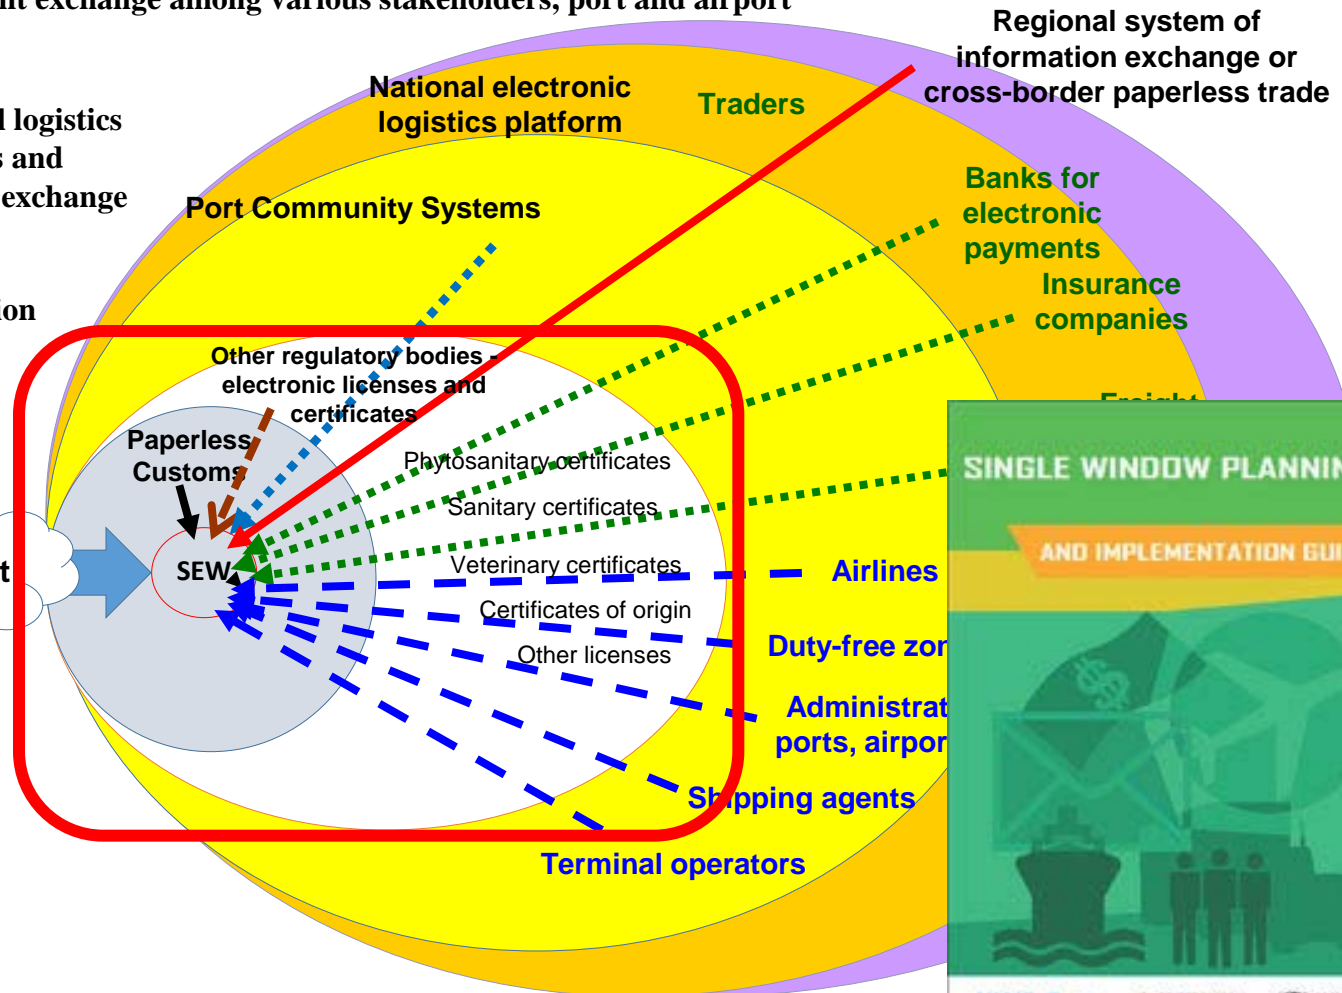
nt exchange among various stakeholders, port and airport

Regional system of information exchange or cross-border paperless trade

National electronic logistics platform

Traders

l logistics
s and
exchange

ion

Port Community Systems

Banks for electronic payments

Insurance companies

Freight

Other regulatory bodies - electronic licenses and certificates

Paperless Customs

SEW

t

Phytosanitary certificates

Sanitary certificates

Veterinary certificates

Certificates of origin

Other licenses

Airlines

Duty-free zor

Administrat
ports, airpor

Shipping agents

Terminal operators

SINGLE WINDOW PLANNIN

AND IMPLEMENTATION GUI